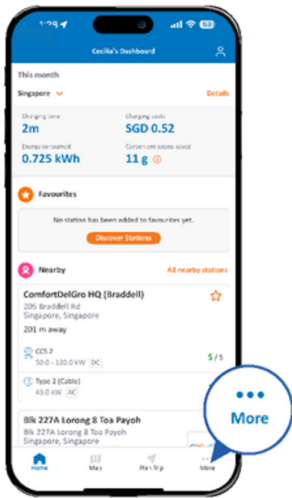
Cecilia's Dashboard

This month

Singapore

Details

Charging time
2m

Charging costs
SGD 0.52

Energy consumed
0.725 kWh

Carbon emissions saved
11 g

Favourites

No station has been added to favourites yet.

Discover Stations

Nearby

All nearby stations

ComfortDelGro HQ (Braddell)
205 Braddell Rd
Singapore, Singapore
201 m away

CCS 2
50.0 - 120.0 kW DC
5 / 5

Type 2 (Cable)
43.0 kW AC

Blk 227A Lorong 8 Toa Payoh
Blk 227A Lorong 8 Toa Payoh
Singapore, Singapore

More

Home
Map
Plan Trip
More